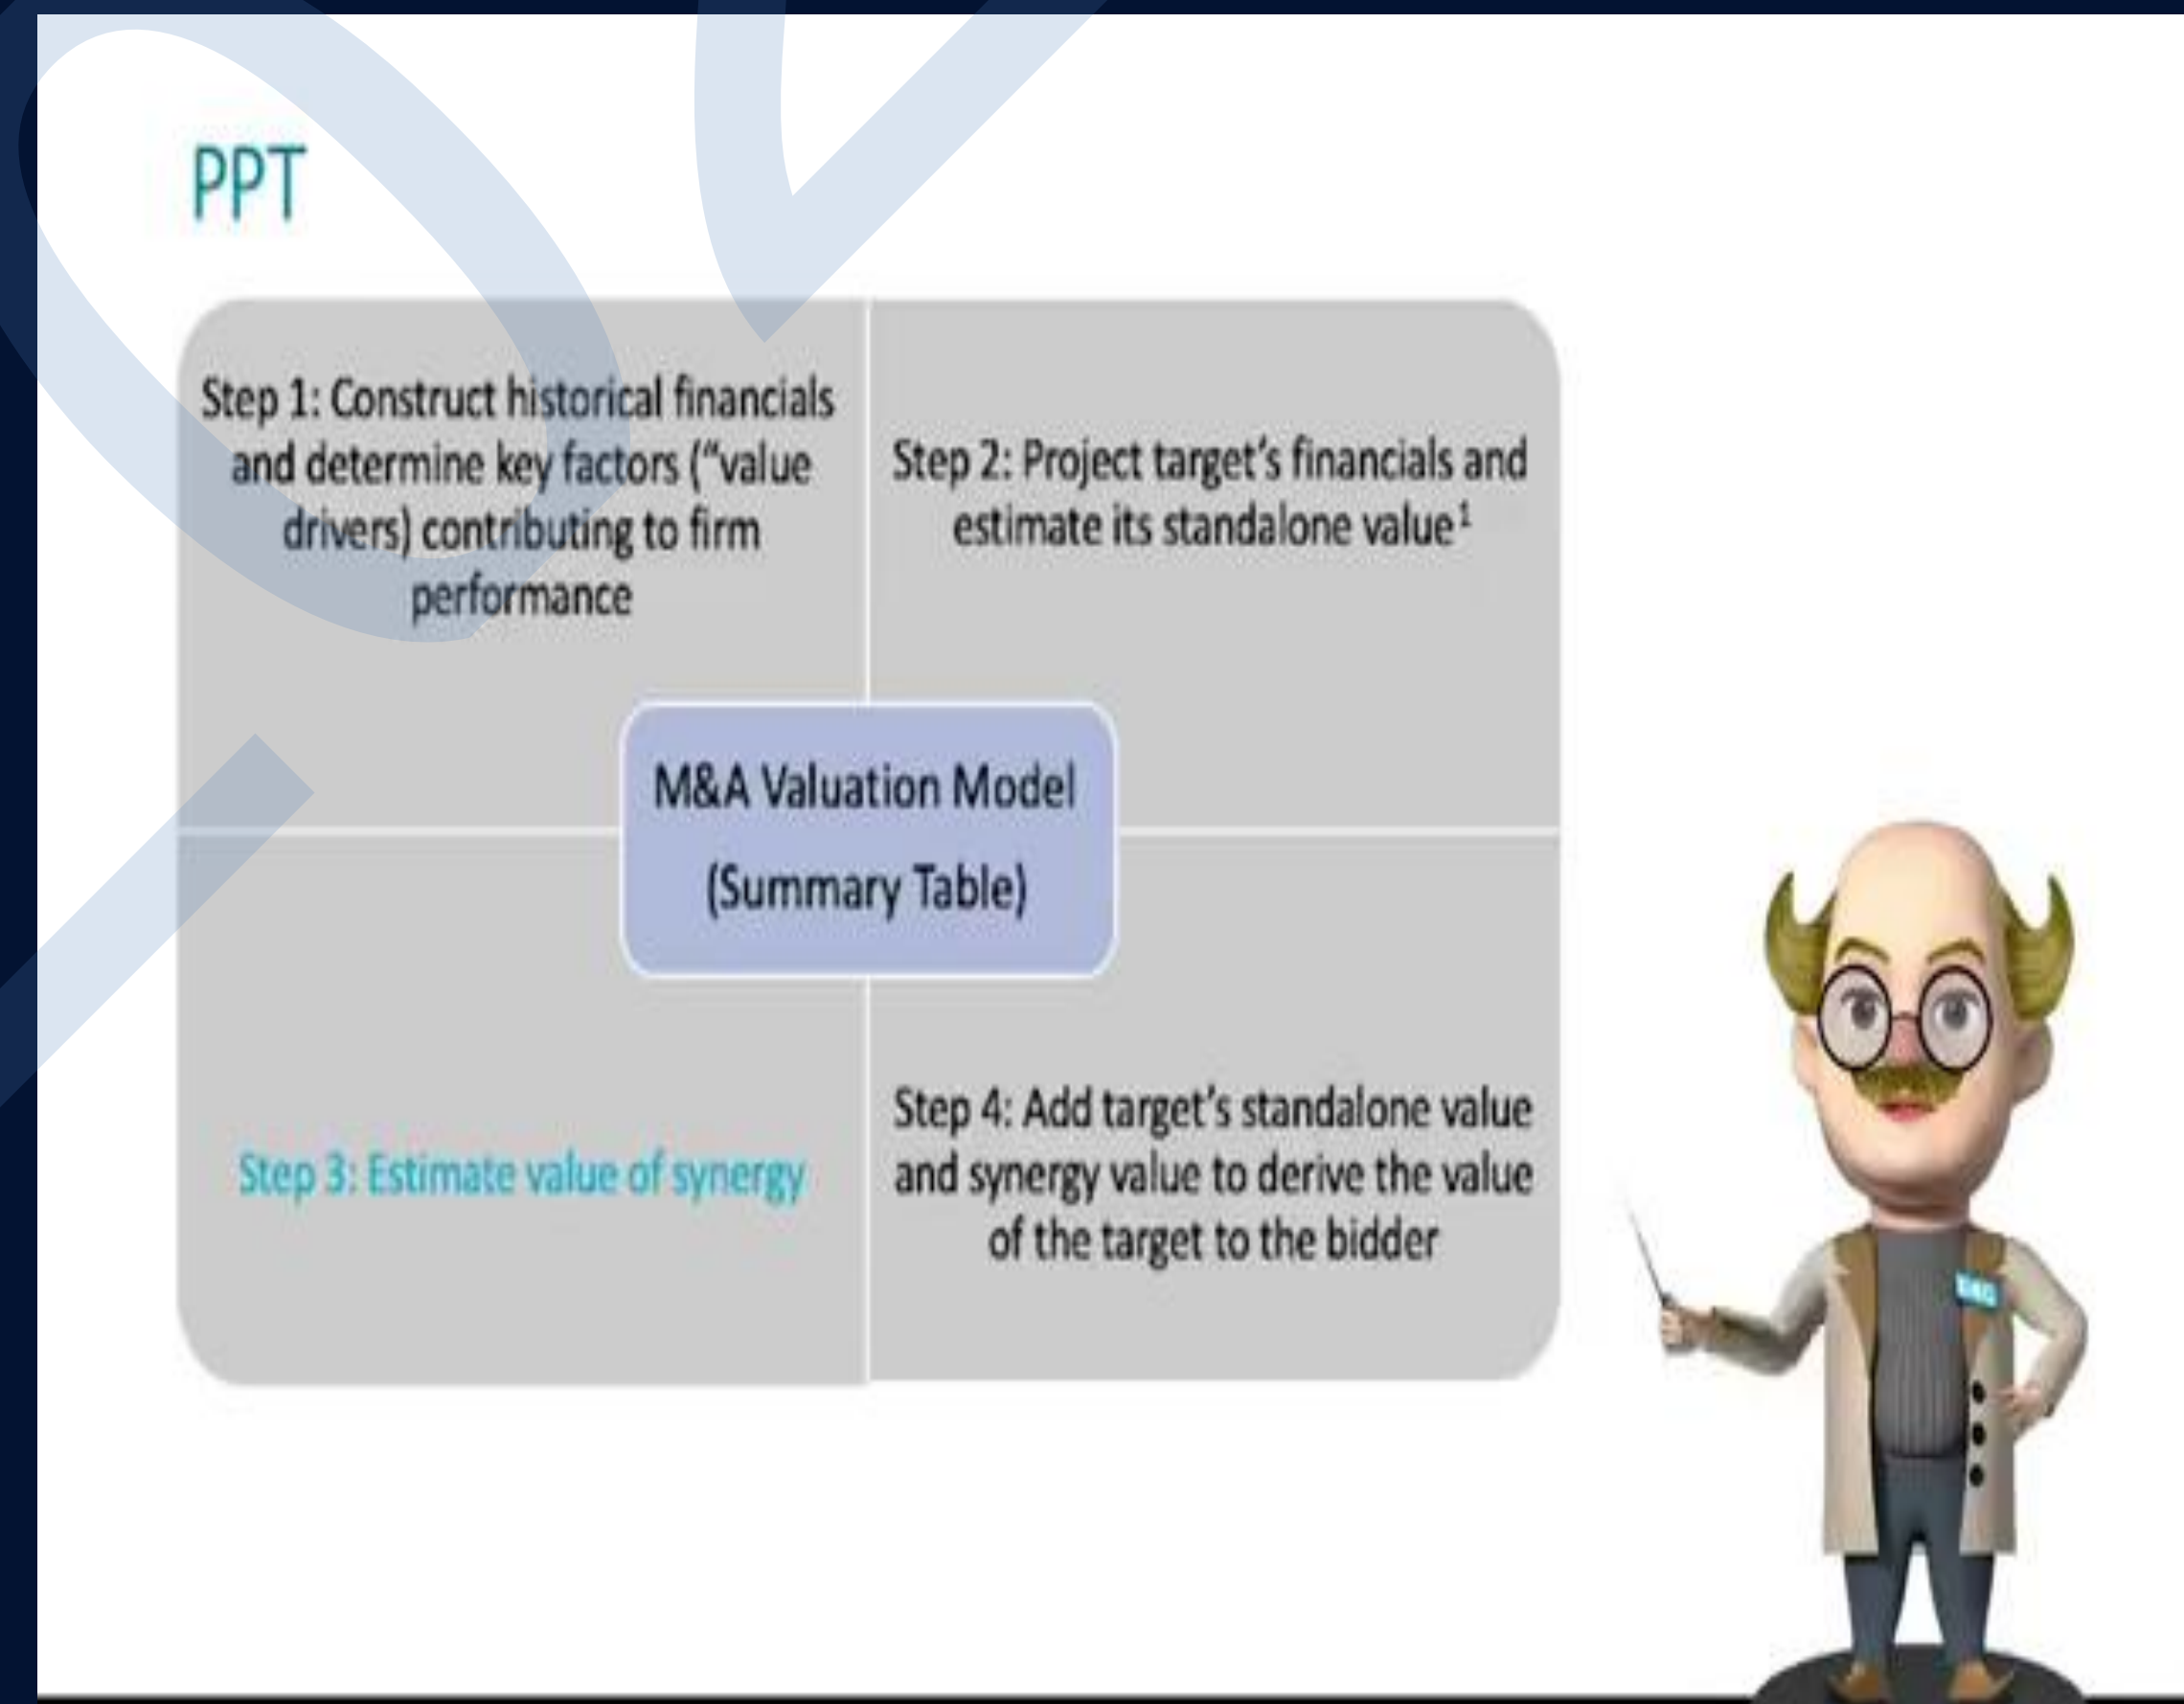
PPT

Step 1: Construct historical financials and determine key factors ("value drivers) contributing to firm performance

Step 2: Project target's financials and estimate its standalone value$^1$

M&A Valuation Model

(Summary Table)

Step 3: Estimate value of synergy

Step 4: Add target's standalone value and synergy value to derive the value of the target to the bidder